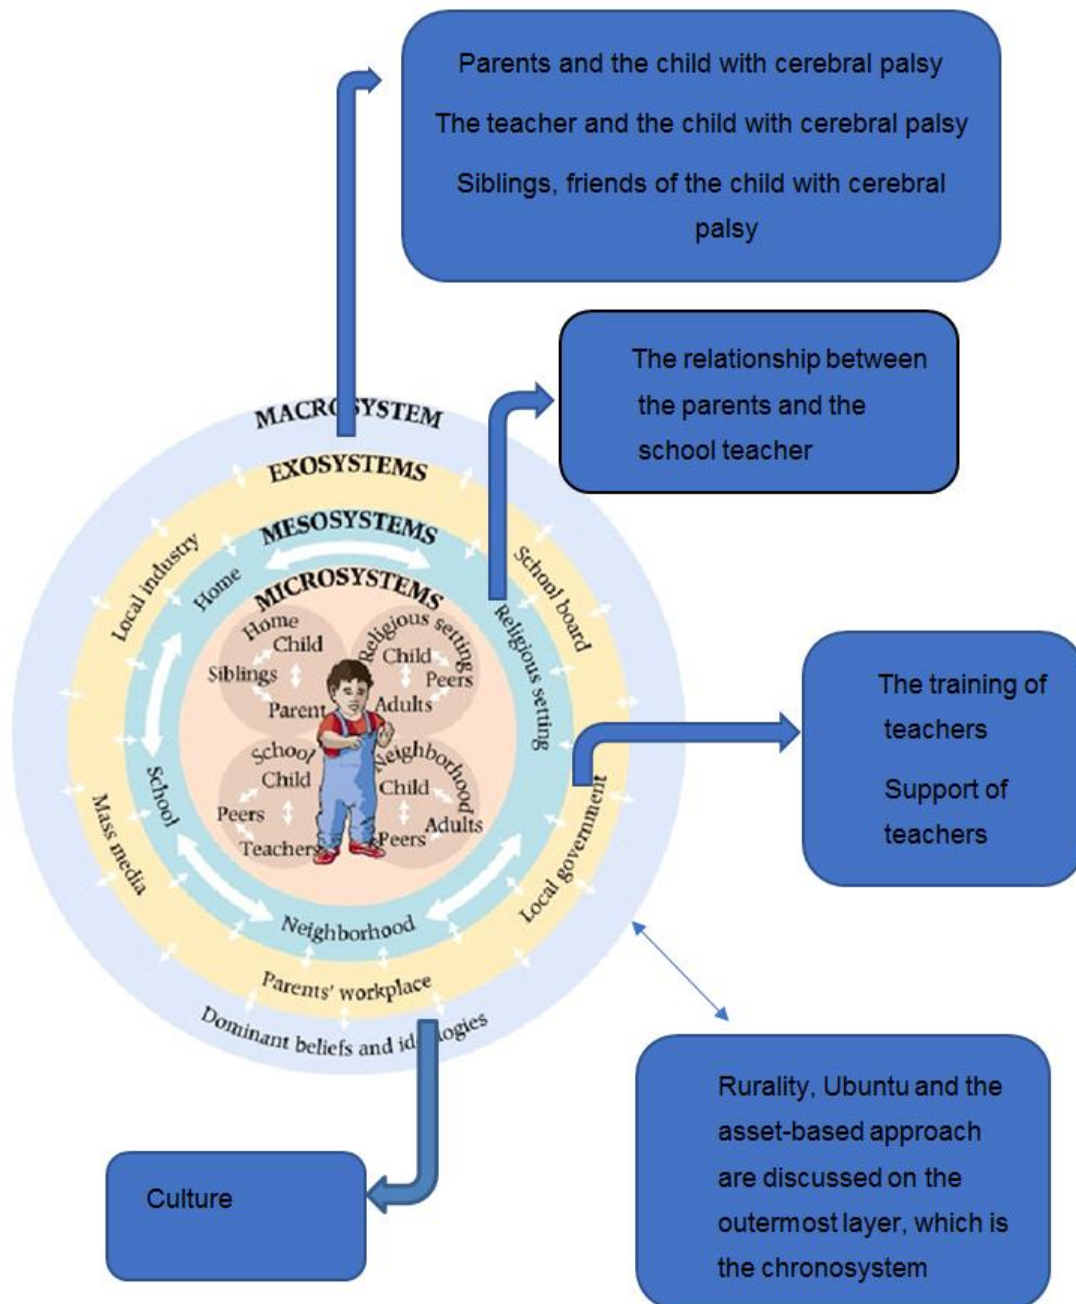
Parents and the child with cerebral palsy

The teacher and the child with cerebral palsy

Siblings, friends of the child with cerebral palsy

The relationship between the parents and the school teacher

MACR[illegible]YSTEM

EXOSYSTEMS

MESOSYSTEMS

MICROSYSTEMS

Local industry

Home

School board

Religious setting

Home

Child

Siblings

Parent

Religious setting

Child

Peers

Adults

School

Child

Peers

Teachers

Neighborhood

Child

Adults

Peers

School

Mass media

Neighborhood

Local government

Parents' workplace

Dominant beliefs and id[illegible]ogies

The training of teachers

Support of teachers

Rurality, Ubuntu and the asset-based approach are discussed on the outermost layer, which is the chronosystem

Culture